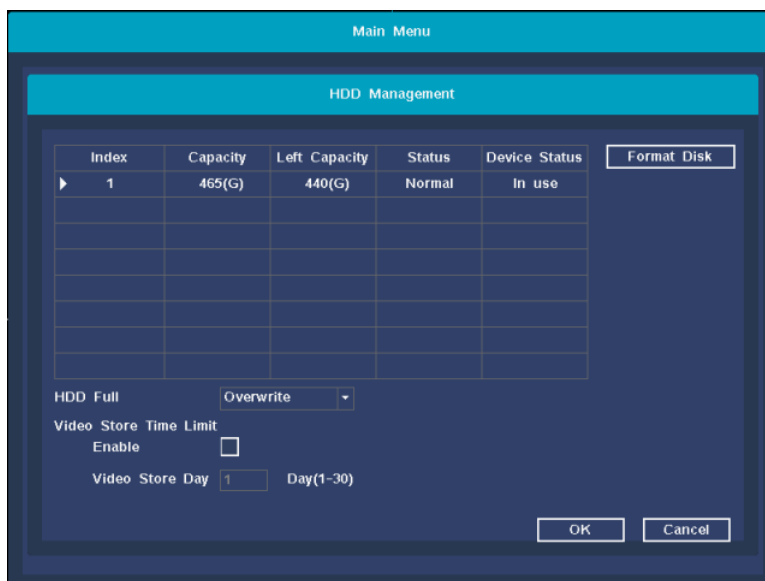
Main Menu

HDD Management

| Index | Capacity | Left Capacity | Status | Device Status |
|---|---|---|---|---|
| 1 | 465(G) | 440(G) | Normal | In use |
| | | | | |
| | | | | |
| | | | | |
| | | | | |
| | | | | |
| | | | | |
| | | | | |

Format Disk

HDD Full Overwrite

Video Store Time Limit

Enable

Video Store Day 1 Day(1-30)

OK Cancel